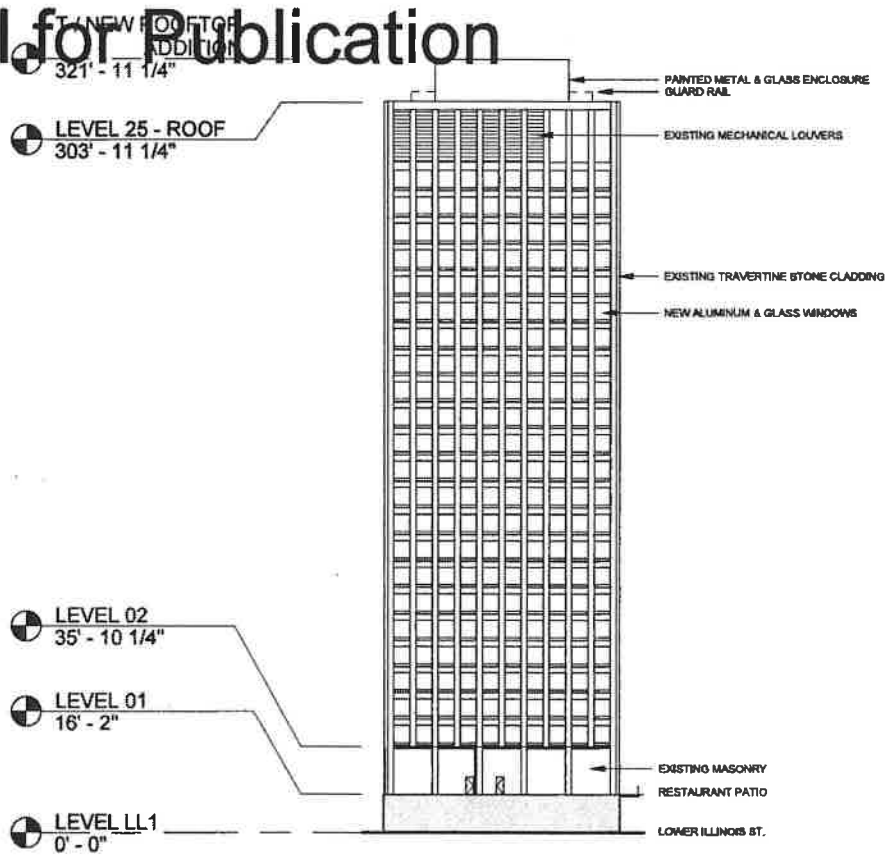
l for Publication

T / NEW ROOFTOP ADDITION
321' - 11 1/4"

LEVEL 25 - ROOF
303' - 11 1/4"

PAINTED METAL & GLASS ENCLOSURE
GUARD RAIL

EXISTING MECHANICAL LOUVERS

EXISTING TRAVERTINE STONE CLADDING

NEW ALUMINUM & GLASS WINDOWS

LEVEL 02
35' - 10 1/4"

LEVEL 01
16' - 2"

EXISTING MASONRY

RESTAURANT PATIO

LEVEL LL1
0' - 0"

LOWER ILLINOIS ST.